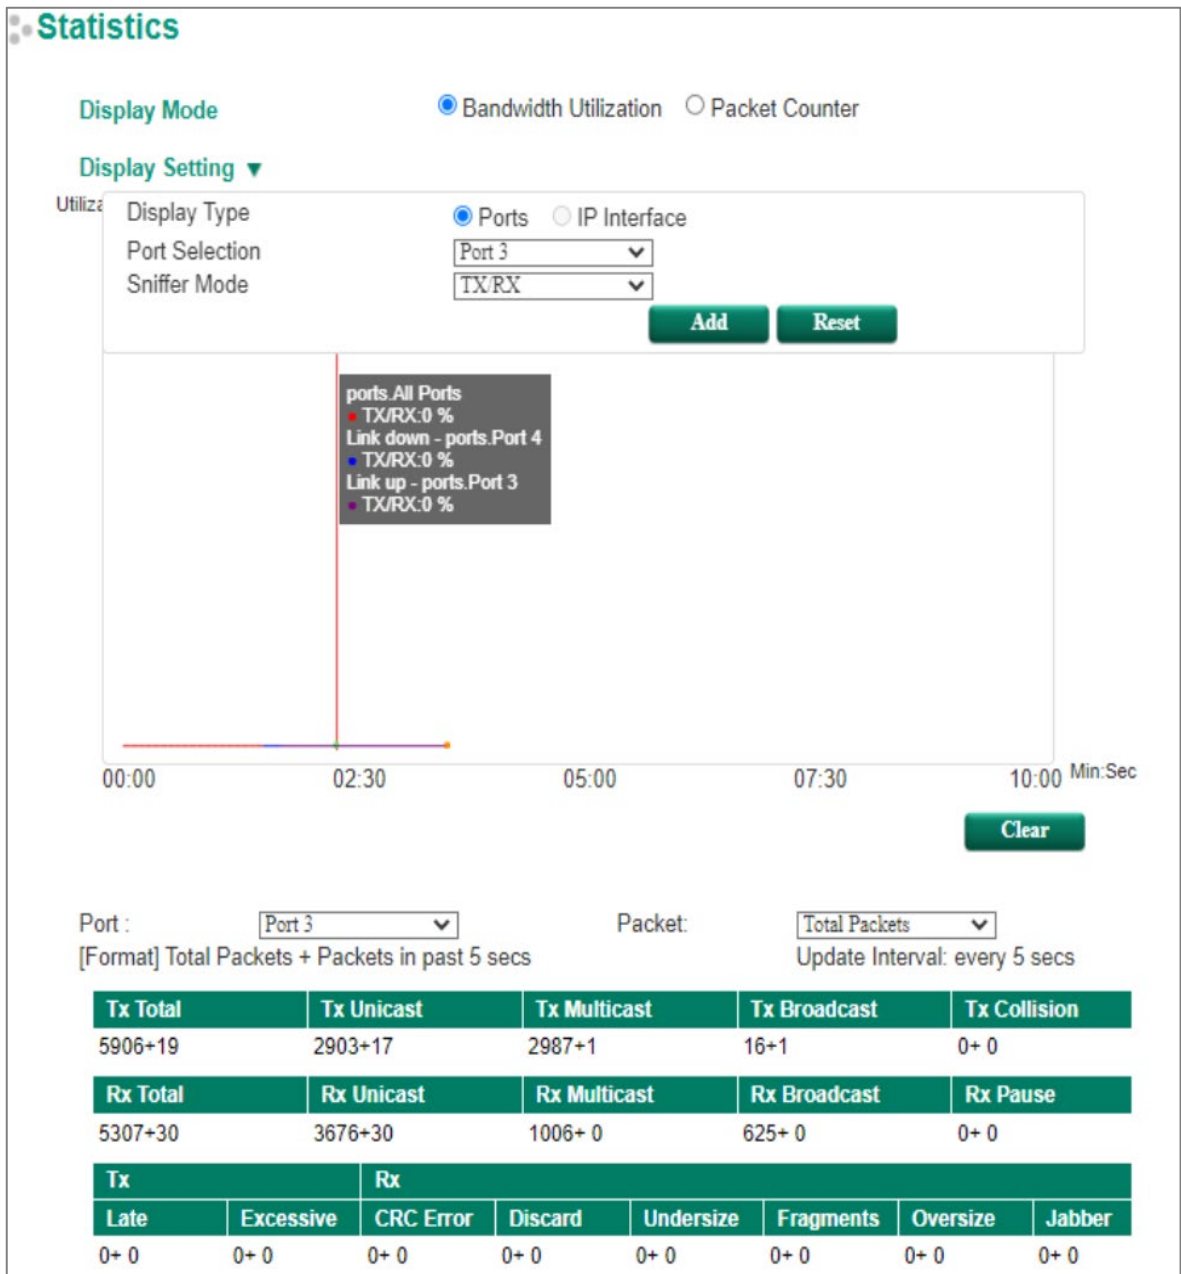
Statistics

Display Mode

Bandwidth Utilization Packet Counter

Display Setting ▼

Utiliza

Display Type Ports IP Interface

Port Selection Port 3

Sniffer Mode TX/RX

Add Reset

ports.All Ports
TX/RX:0 %
Link down - ports.Port 4
TX/RX:0 %
Link up - ports.Port 3
TX/RX:0 %

00:00 02:30 05:00 07:30 10:00 Min:Sec

Clear

Port : Port 3 Packet: Total Packets

[Format] Total Packets + Packets in past 5 secs Update Interval: every 5 secs

| Tx Total | Tx Unicast | Tx Multicast | Tx Broadcast | Tx Collision |
|---|---|---|---|---|
| 5906+19 | 2903+17 | 2987+1 | 16+1 | 0+ 0 |

| Rx Total | Rx Unicast | Rx Multicast | Rx Broadcast | Rx Pause |
|---|---|---|---|---|
| 5307+30 | 3676+30 | 1006+ 0 | 625+ 0 | 0+ 0 |

| Tx | | Rx | | | | | |
|---|---|---|---|---|---|---|---|
| Late | Excessive | CRC Error | Discard | Undersize | Fragments | Oversize | Jabber |
| 0+ 0 | 0+ 0 | 0+ 0 | 0+ 0 | 0+ 0 | 0+ 0 | 0+ 0 | 0+ 0 |